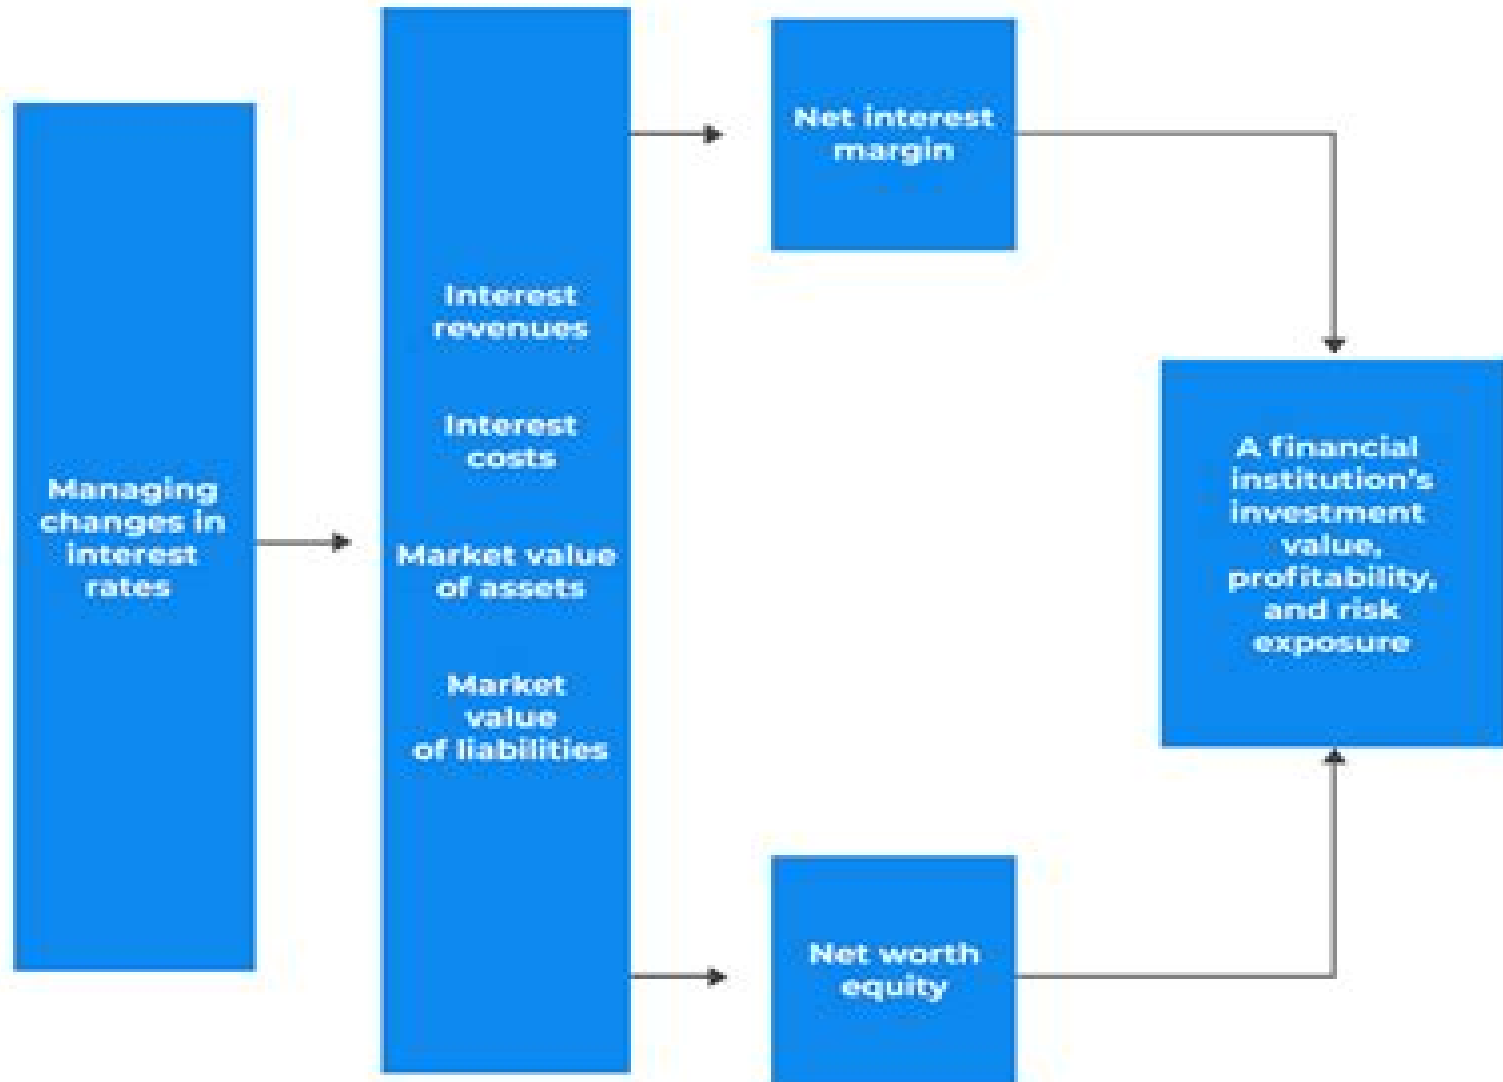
Managing changes in interest rates

Interest revenues

Interest costs

Market value of assets

Market value of liabilities

Net interest margin

Net worth equity

A financial institution's investment value, profitability, and risk exposure